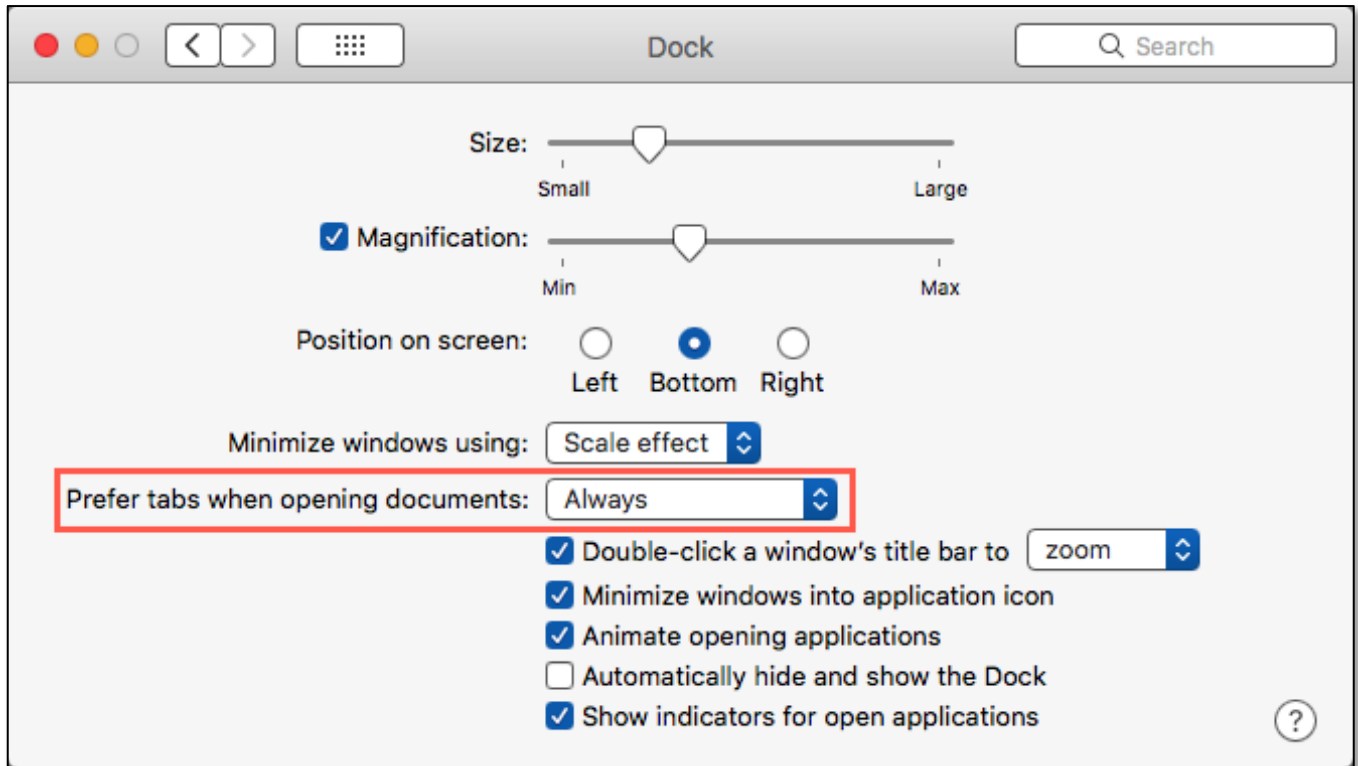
Dock

Search

Size:

Small

Large

Magnification:

Min

Max

Position on screen:

Left

Bottom

Right

Minimize windows using: Scale effect

Prefer tabs when opening documents: Always

Double-click a window's title bar to zoom

Minimize windows into application icon

Animate opening applications

Automatically hide and show the Dock

Show indicators for open applications

?